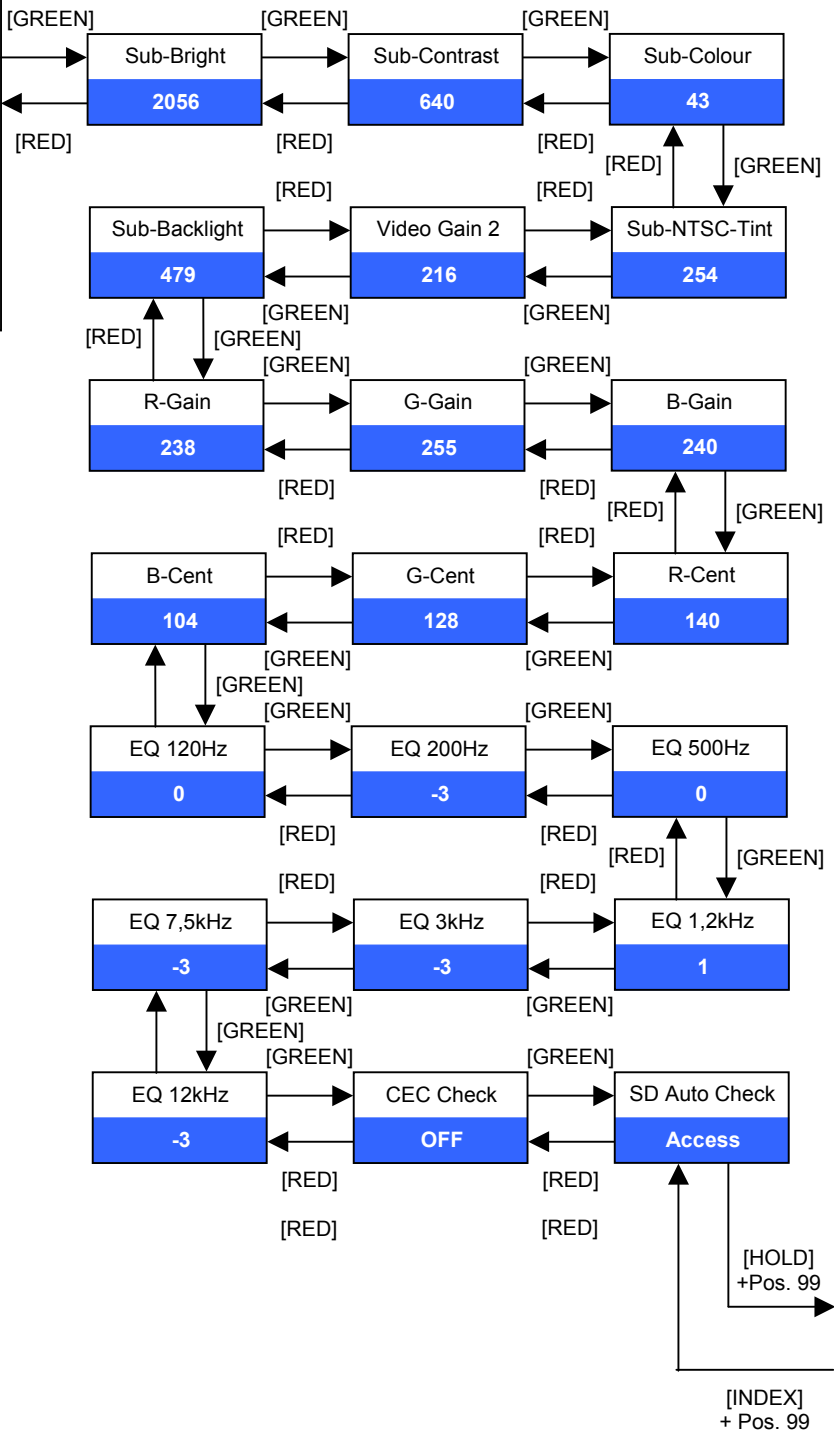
[GREEN] [GREEN] [GREEN]

Sub-Bright
2056

Sub-Contrast
640

Sub-Colour
43

[RED] [RED] [RED]

[RED] [GREEN]

[RED] [RED]

Sub-Backlight
479

Video Gain 2
216

Sub-NTSC-Tint
254

[GREEN] [GREEN]

[RED] [GREEN]

[GREEN] [GREEN]

R-Gain
238

G-Gain
255

B-Gain
240

[RED] [RED]

[RED] [GREEN]

[RED] [RED]

B-Cent
104

G-Cent
128

R-Cent
140

[GREEN] [GREEN]

[GREEN]

[GREEN] [GREEN]

EQ 120Hz
0

EQ 200Hz
-3

EQ 500Hz
0

[RED] [RED]

[RED] [GREEN]

[RED] [RED]

EQ 7,5kHz
-3

EQ 3kHz
-3

EQ 1,2kHz
1

[GREEN] [GREEN]

[GREEN]

[GREEN] [GREEN]

EQ 12kHz
-3

CEC Check
OFF

SD Auto Check
Access

[RED] [RED]

[RED] [RED]

[HOLD]
+Pos. 99

[INDEX]
+ Pos. 99